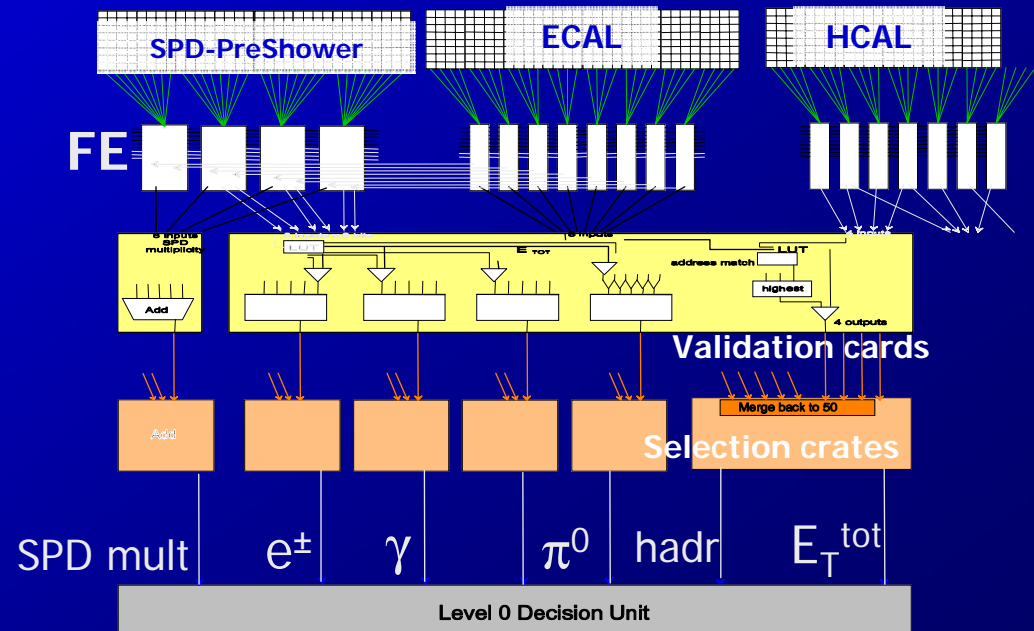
SPD-PreShower

ECAL

HCAL

FE

8 inputs
SPD
multiplicity

Add

LUT

8 inputs

$E_{TOT}$

address match

LUT

highest

4 inputs

4 outputs

Validation cards

Add

Merge back to 50

Selection crates

SPD mult

$e^{\pm}$

$\gamma$

$\pi^0$

hadr

$E_T^{tot}$

Level 0 Decision Unit